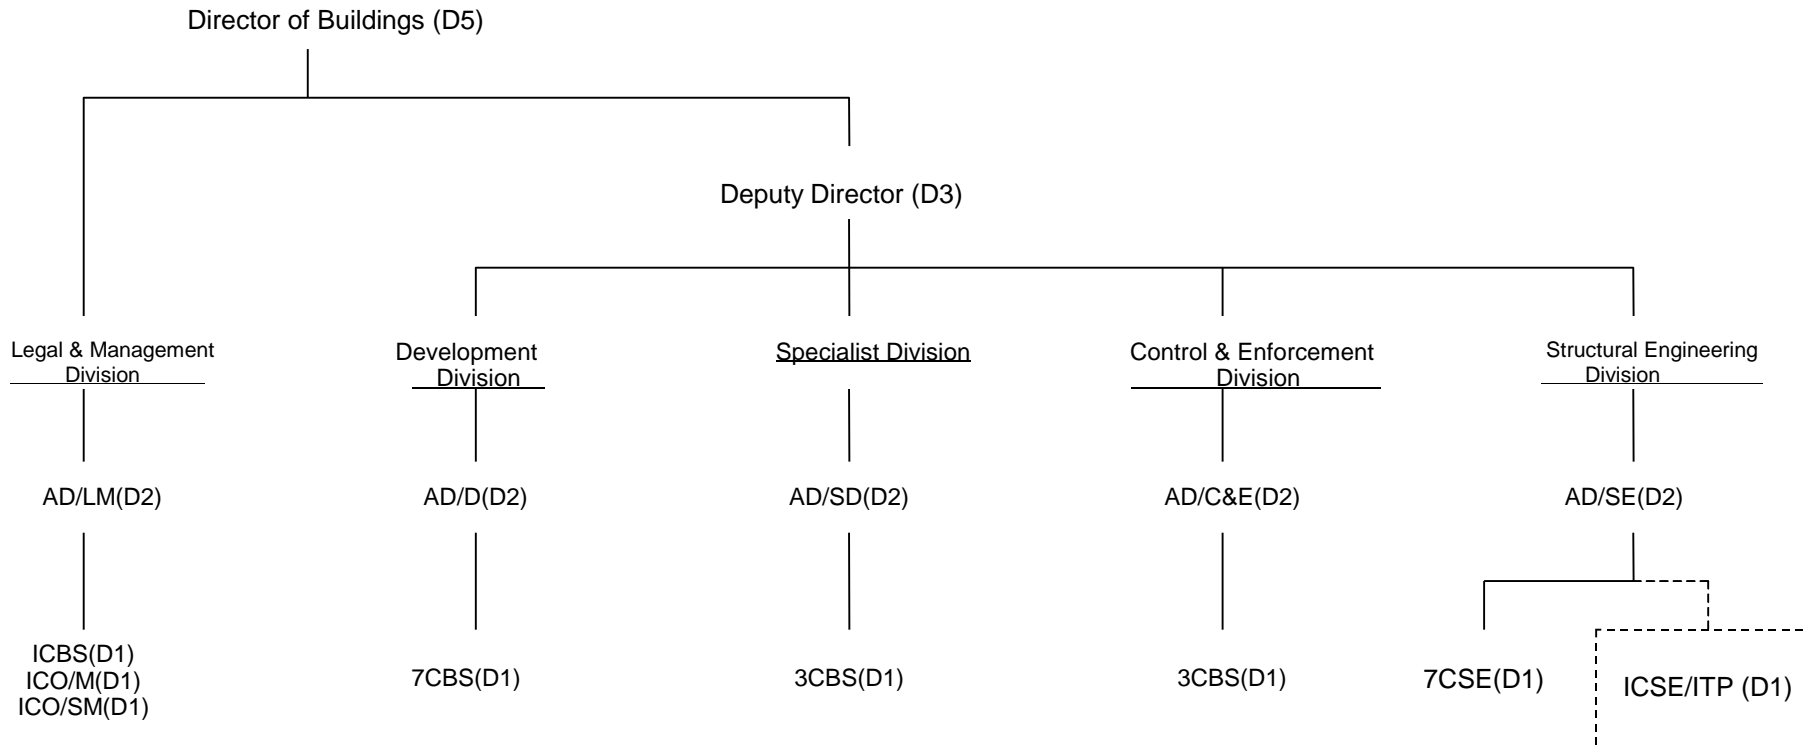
Director of Buildings (D5)

Deputy Director (D3)

Legal & Management Division

AD/LM(D2)

ICBS(D1)
ICO/M(D1)
ICO/SM(D1)

Development Division

AD/D(D2)

7CBS(D1)

Specialist Division

AD/SD(D2)

3CBS(D1)

Control & Enforcement Division

AD/C&E(D2)

3CBS(D1)

Structural Engineering Division

AD/SE(D2)

7CSE(D1)

ICSE/ITP (D1)